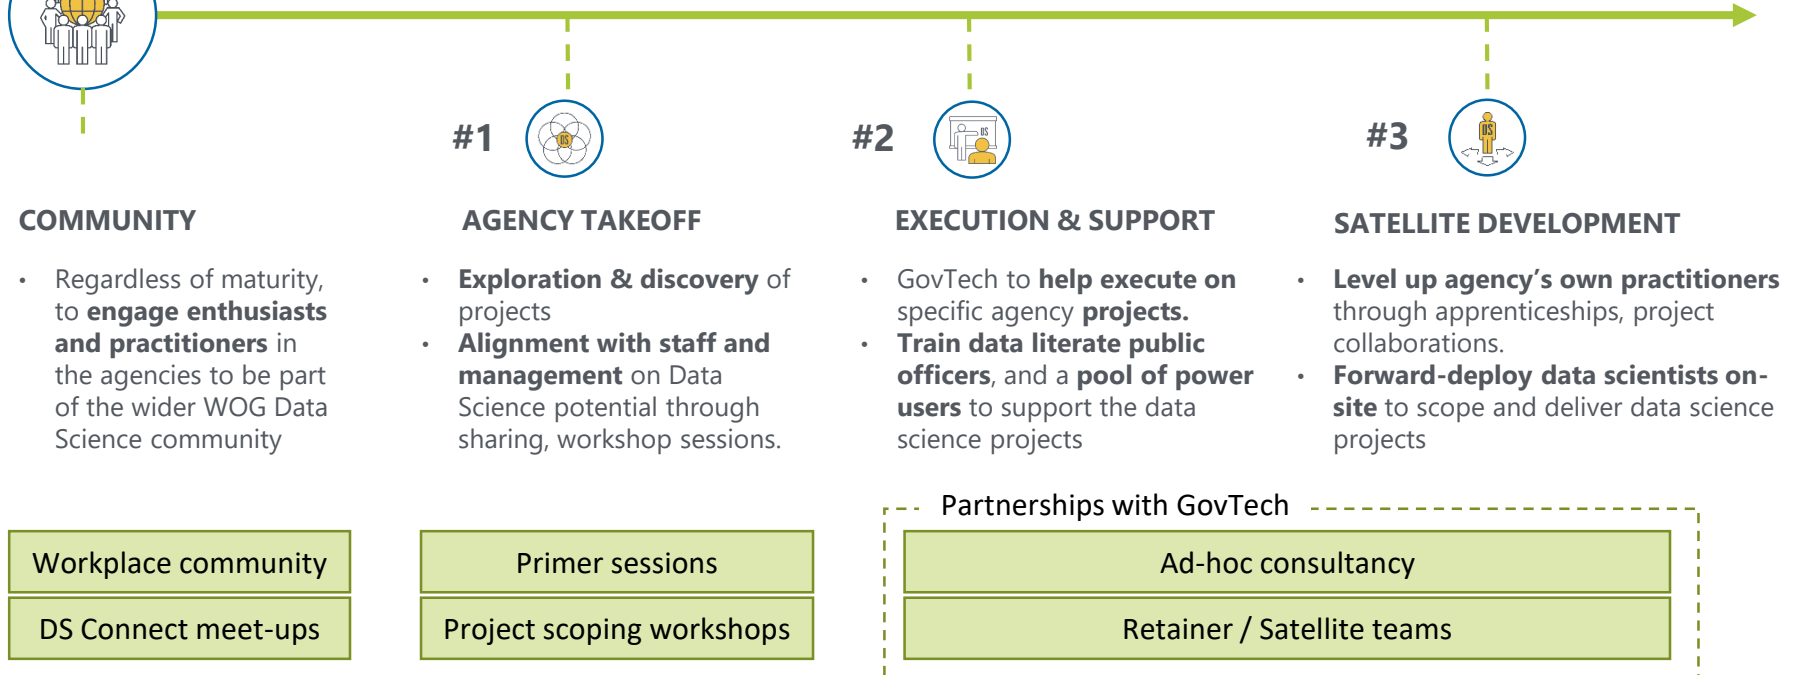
#1

#2

#3

COMMUNITY

• Regardless of maturity, to **engage enthusiasts and practitioners** in the agencies to be part of the wider WOG Data Science community

AGENCY TAKEOFF

• **Exploration & discovery** of projects
• **Alignment with staff and management** on Data Science potential through sharing, workshop sessions.

EXECUTION & SUPPORT

• GovTech to **help execute on** specific agency **projects.**
• **Train data literate public officers**, and a **pool of power users** to support the data science projects

SATELLITE DEVELOPMENT

• **Level up agency's own practitioners** through apprenticeships, project collaborations.
• **Forward-deploy data scientists on-site** to scope and deliver data science projects

Partnerships with GovTech

Workplace community

DS Connect meet-ups

Primer sessions

Project scoping workshops

Ad-hoc consultancy

Retainer / Satellite teams